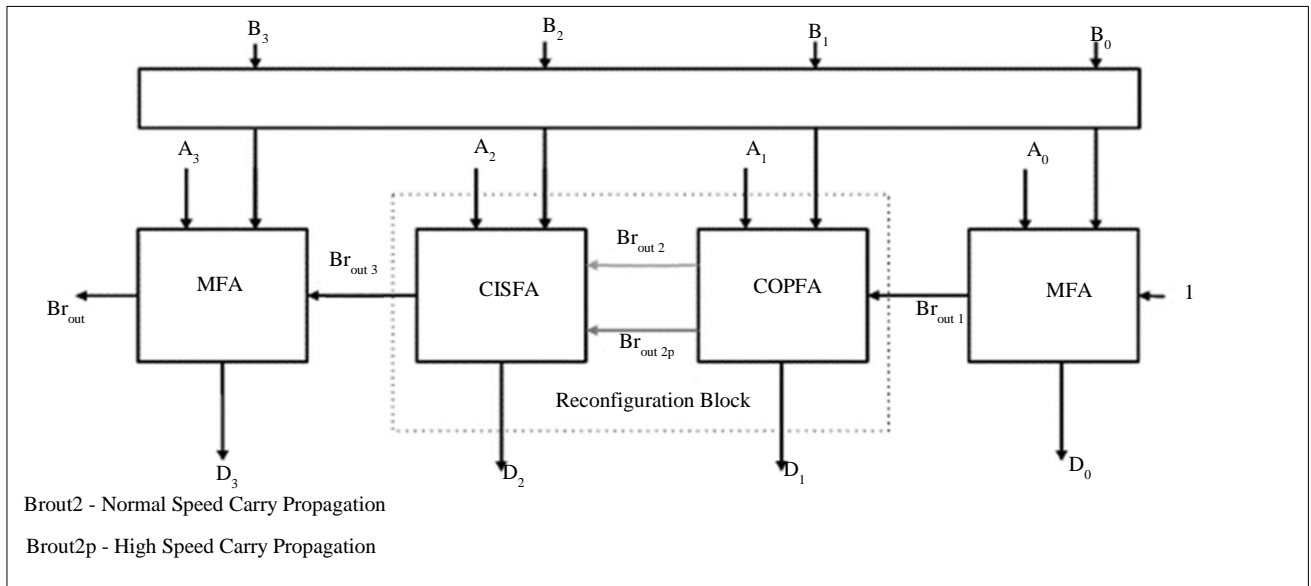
$B_3$ $B_2$ $B_1$ $B_0$

$A_3$ $A_2$ $A_1$ $A_0$

MFA

$Br_{out\ 3}$

CISFA

$Br_{out\ 2}$

$Br_{out\ 2p}$

COPFA

$Br_{out\ 1}$

MFA

1

$Br_{out}$

Reconfiguration Block

$D_3$ $D_2$ $D_1$ $D_0$

Brout2 - Normal Speed Carry Propagation

Brout2p - High Speed Carry Propagation